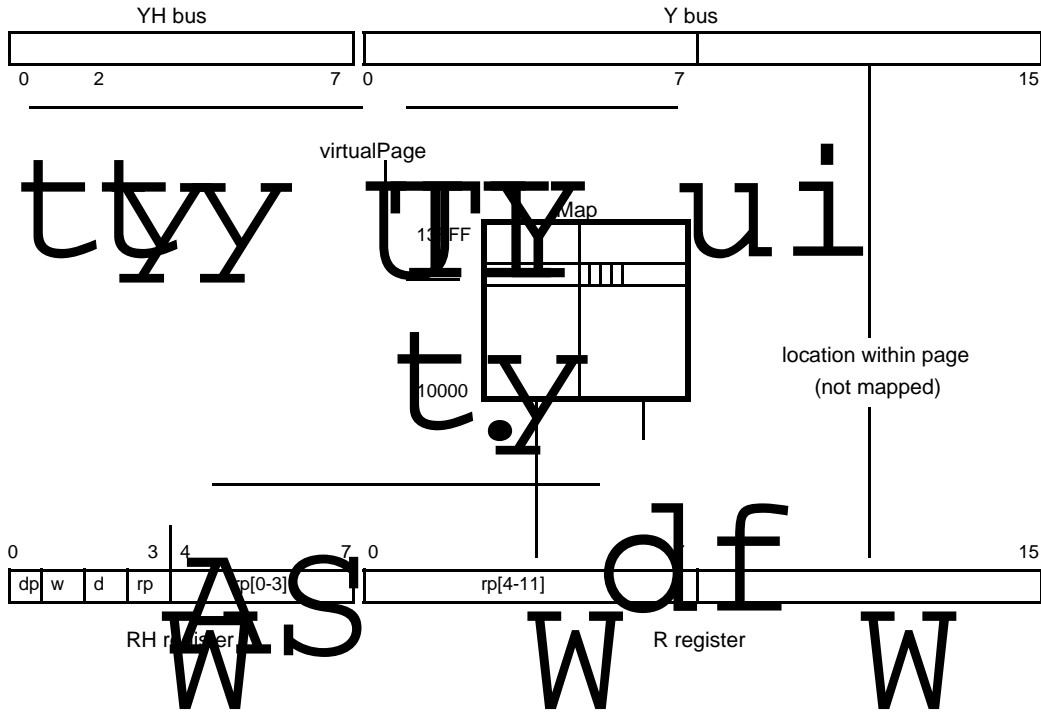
YH bus

Y bus

0 2 7 0 7 15

virtualPage

tty TY ui

Map

13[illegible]FF

ty.

10000

location within page
(not mapped)

0 3 4 7 0 15

| dp | w | d | rp | rp[0-3] |
|---|---|---|---|---|

rp[4-11]

AS

df

RH r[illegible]ster

R register

W W W